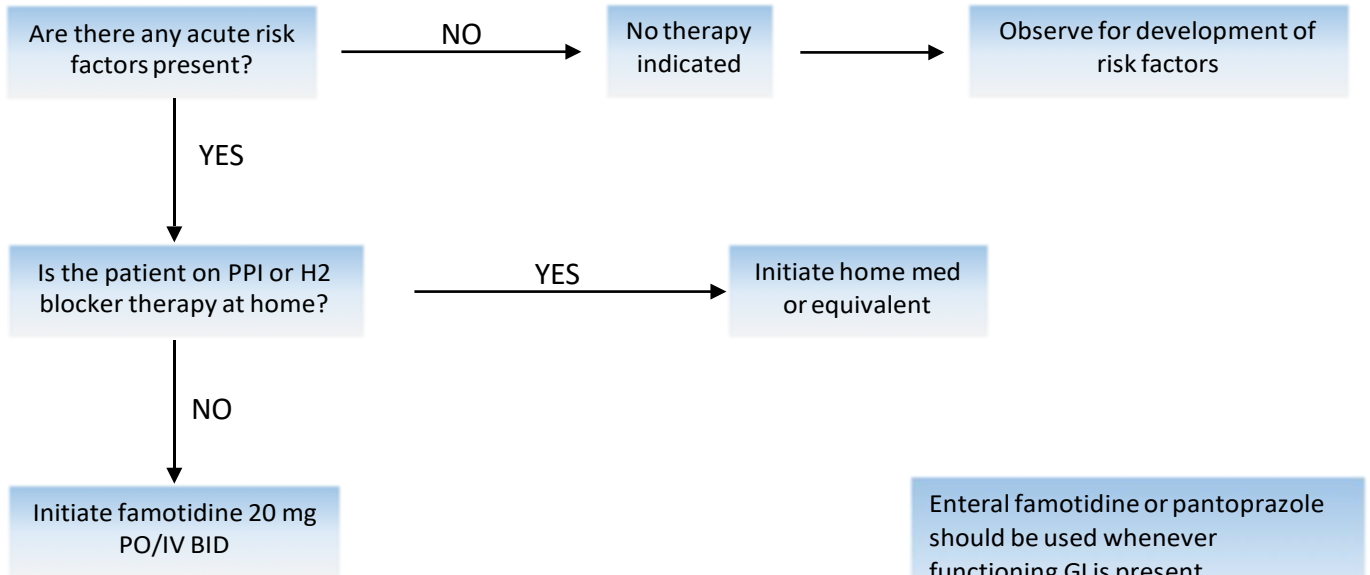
Are there any acute risk factors present?

NO

No therapy indicated

Observe for development of risk factors

YES

Is the patient on PPI or H2 blocker therapy at home?

YES

Initiate home med or equivalent

NO

Initiate famotidine 20 mg PO/IV BID

Enteral famotidine or pantoprazole should be used whenever functioning GI is present